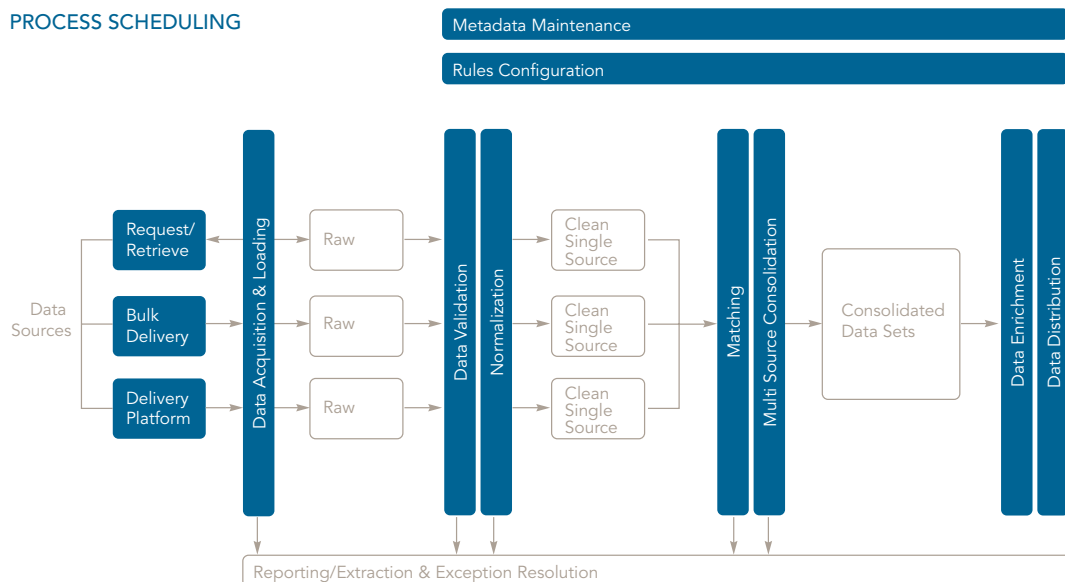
PROCESS SCHEDULING

Metadata Maintenance

Rules Configuration

Data Sources

Request/ Retrieve

Bulk Delivery

Delivery Platform

Data Acquisition & Loading

Raw

Raw

Raw

Data Validation

Normalization

Clean Single Source

Clean Single Source

Clean Single Source

Matching

Multi Source Consolidation

Consolidated Data Sets

Data Enrichment

Data Distribution

Reporting/Extraction & Exception Resolution